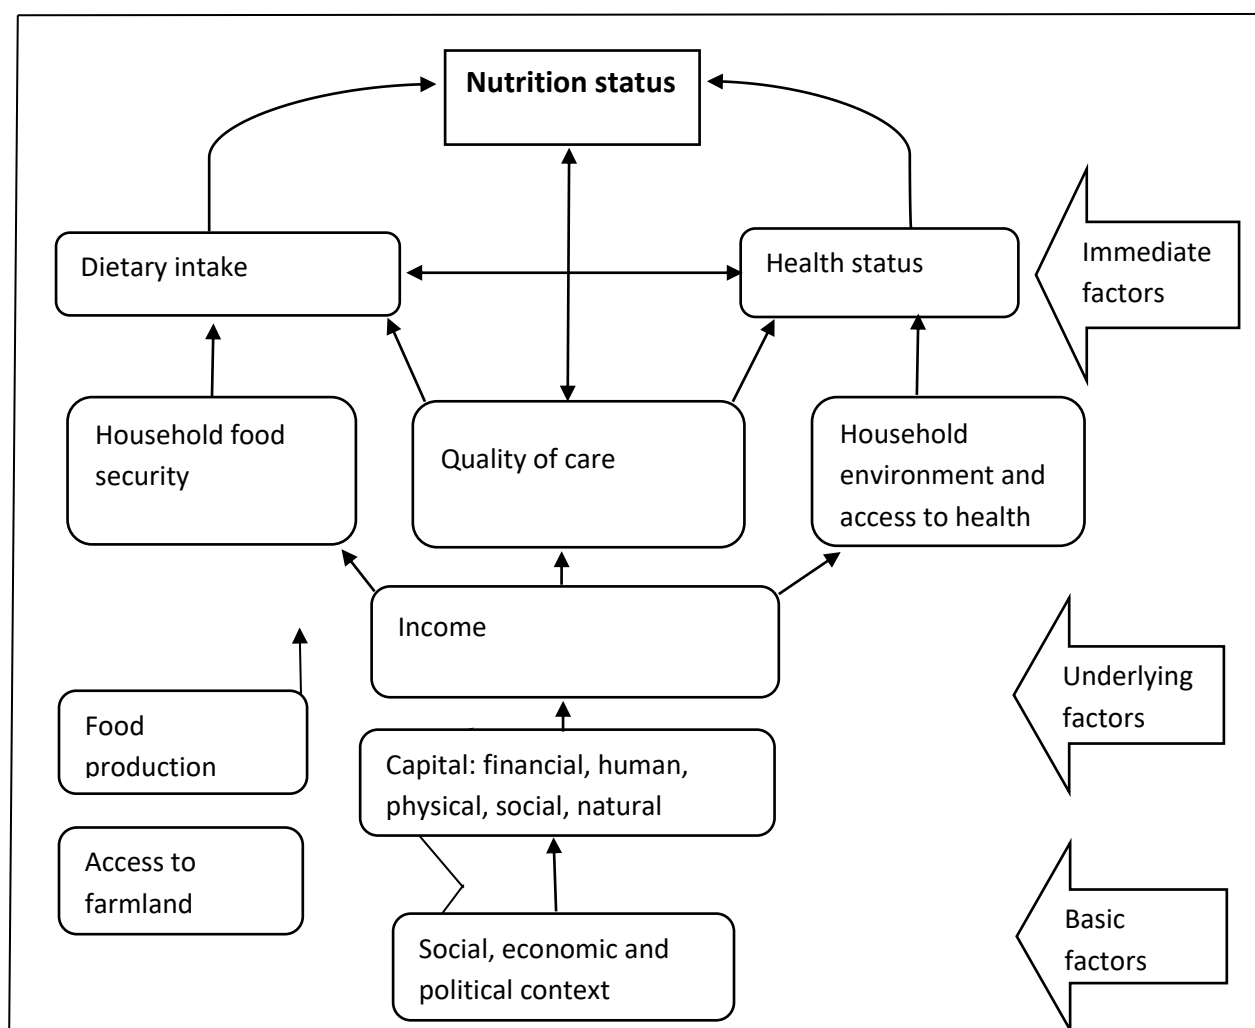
**Nutrition status**

Dietary intake

Health status

Immediate factors

Household food security

Quality of care

Household environment and access to health

Income

Underlying factors

Food production

Capital: financial, human, physical, social, natural

Access to farmland

Social, economic and political context

Basic factors